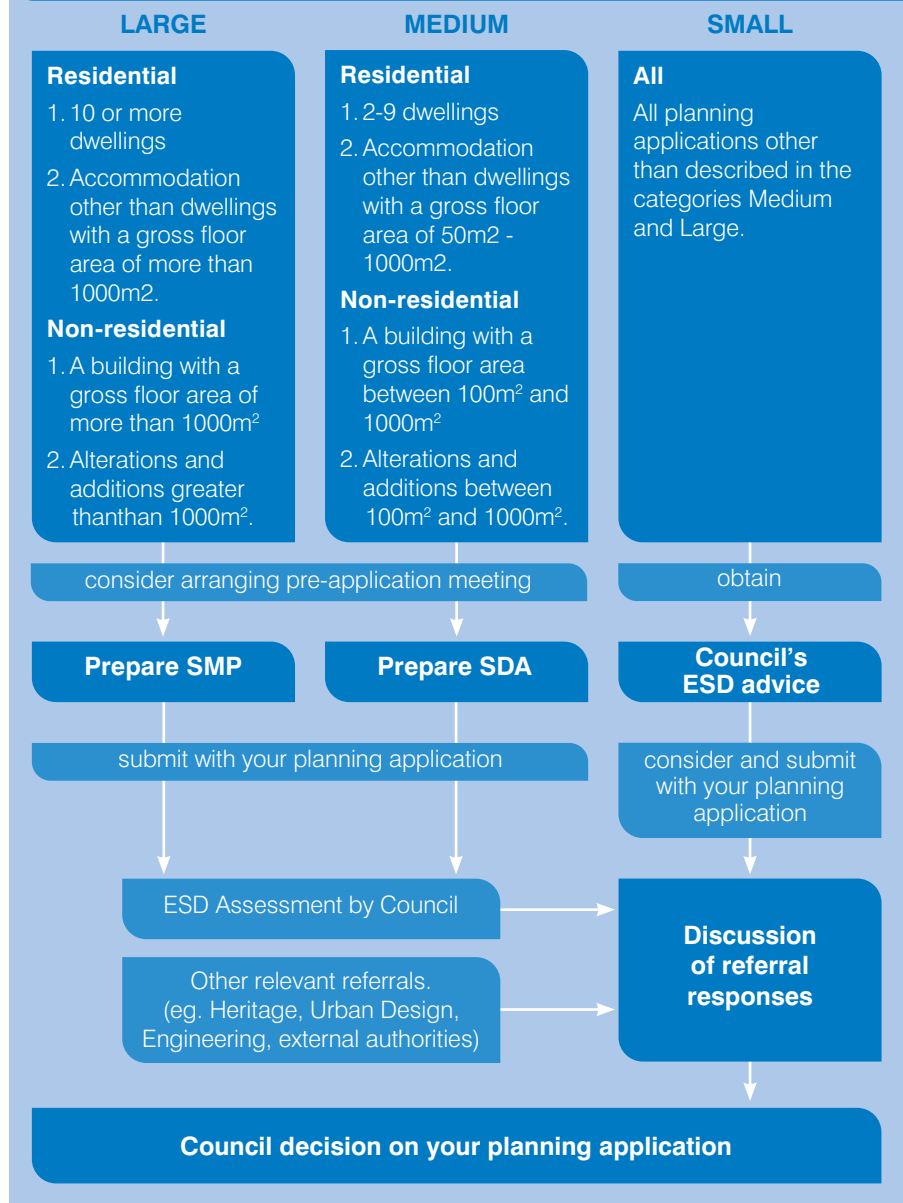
LARGE

Residential

1. 10 or more dwellings

2. Accommodation other than dwellings with a gross floor area of more than 1000m2.

Non-residential

1. A building with a gross floor area of more than 1000m$^2$

2. Alterations and additions greater thanthan 1000m$^2$.

MEDIUM

Residential

1. 2-9 dwellings

2. Accommodation other than dwellings with a gross floor area of 50m2 - 1000m2.

Non-residential

1. A building with a gross floor area between 100m$^2$ and 1000m$^2$

2. Alterations and additions between 100m$^2$ and 1000m$^2$.

SMALL

All

All planning applications other than described in the categories Medium and Large.

consider arranging pre-application meeting

obtain

Prepare SMP

Prepare SDA

Council's ESD advice

submit with your planning application

consider and submit with your planning application

ESD Assessment by Council

Other relevant referrals. (eg. Heritage, Urban Design, Engineering, external authorities)

Discussion of referral responses

Council decision on your planning application